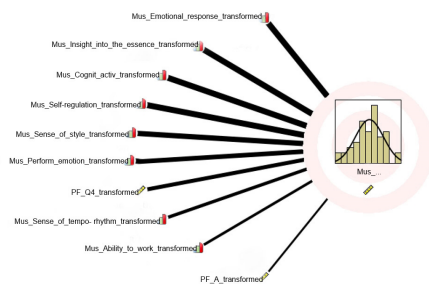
Mus_Emotional_response_transformed

Mus_Insight_into_the_essence_transformed

Mus_Cognit_activ_transformed

Mus_Self-regulation_transformed

Mus_Sense_of_style_transformed

Mus_Perform_emotion_transformed

PF_Q4_transformed

Mus_Sense_of_tempo- rhythm_transformed

Mus_Ability_to_work_transformed

PF_A_transformed

Mus_...